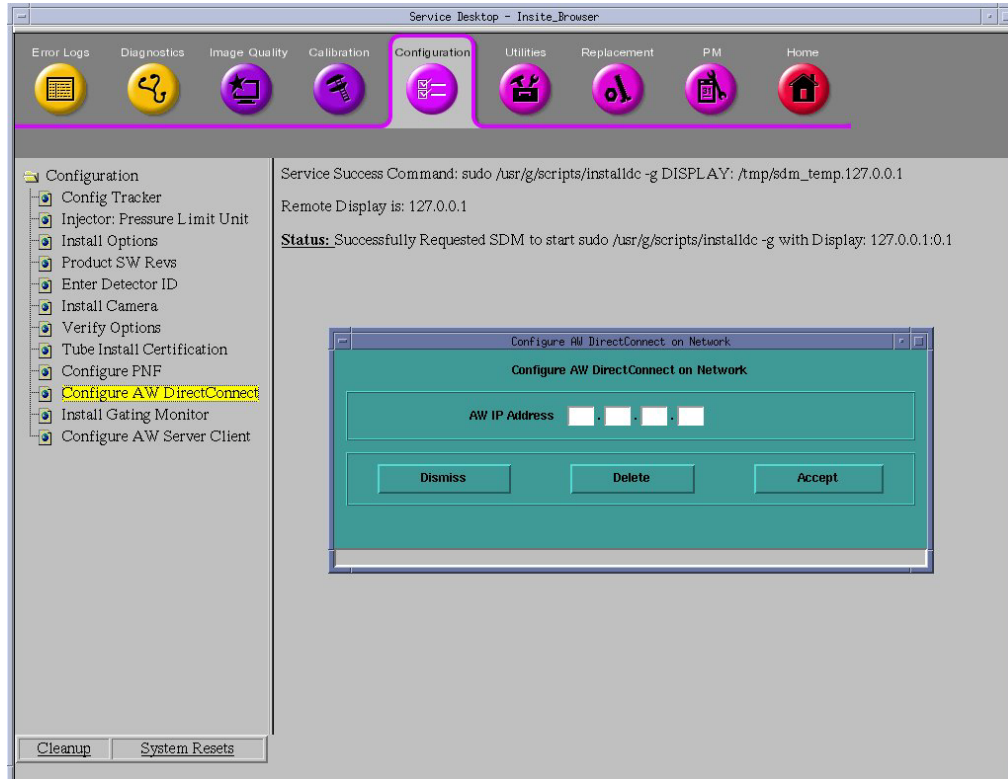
Service Desktop - Insite_Browser

Error Logs Diagnostics Image Quality Calibration Configuration Utilities Replacement PM Home

Configuration
Config Tracker
Injector: Pressure Limit Unit
Install Options
Product SW Revs
Enter Detector ID
Install Camera
Verify Options
Tube Install Certification
Configure PNF
Configure AW DirectConnect
Install Gating Monitor
Configure AW Server Client

Cleanup System Resets

Service Success Command: sudo /usr/g/scripts/installdc -g DISPLAY: /tmp/sdm_temp.127.0.0.1

Remote Display is: 127.0.0.1

Status: Successfully Requested SDM to start sudo /usr/g/scripts/installdc -g with Display: 127.0.0.1:0.1

Configure AW DirectConnect on Network

Configure AW DirectConnect on Network

AW IP Address . . .

Dismiss Delete Accept